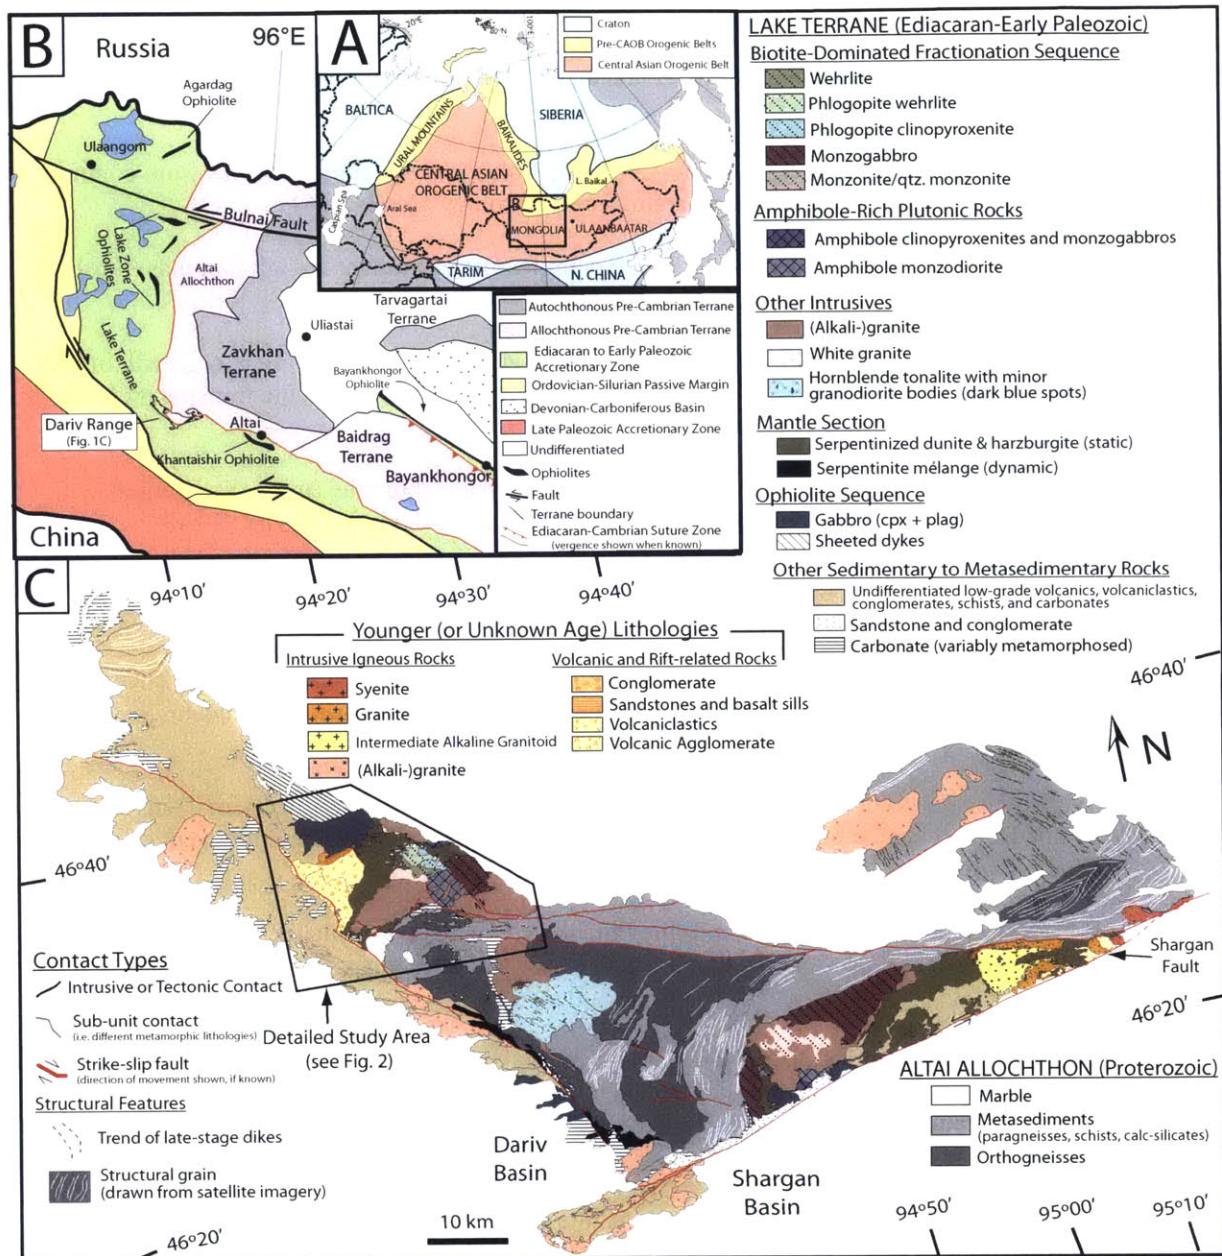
B

Russia

96°E

Agardag Ophiolite

Ulaangom

Bulnai Fault

Lake Zone Ophiolites

Altai Allochthon

Lake Terrane

Uliastai

Tarvagartai Terrane

Zavkhan Terrane

Bayankhongor Ophiolite

Dariv Range (Fig. 1C)

Altai

Khantaishir Ophiolite

Baidrag Terrane

Bayankhongor

China

A

20°E

100°E

Craton

Pre-CAOB Orogenic Belts

Central Asian Orogenic Belt

BALTICA

URAL MOUNTAINS

BAIKALIDES

SIBERIA

CENTRAL ASIAN OROGENIC BELT

L. Baikal

Caspian Sea

Aral Sea

B

MONGOLIA

ULAANBAATAR

TARIM

N. CHINA

Autochthonous Pre-Cambrian Terrane

Allochthonous Pre-Cambrian Terrane

Ediacaran to Early Paleozoic Accretionary Zone

Ordovician-Silurian Passive Margin

Devonian-Carboniferous Basin

Late Paleozoic Accretionary Zone

Undifferentiated

Ophiolites

Fault

Terrane boundary

Ediacaran-Cambrian Suture Zone (vergence shown when known)

LAKE TERRANE (Ediacaran-Early Paleozoic)

Biotite-Dominated Fractionation Sequence

Wehrlite

Phlogopite wehrlite

Phlogopite clinopyroxenite

Monzogabbro

Monzonite/qtz. monzonite

Amphibole-Rich Plutonic Rocks

Amphibole clinopyroxenites and monzogabbros

Amphibole monzodiorite

Other Intrusives

(Alkali-)granite

White granite

Hornblende tonalite with minor granodiorite bodies (dark blue spots)

Mantle Section

Serpentinized dunite & harzburgite (static)

Serpentinite mélange (dynamic)

Ophiolite Sequence

Gabbro (cpx + plag)

Sheeted dykes

Other Sedimentary to Metasedimentary Rocks

Undifferentiated low-grade volcanics, volcaniclastics, conglomerates, schists, and carbonates

Sandstone and conglomerate

Carbonate (variably metamorphosed)

C

94°10'

94°20'

94°30'

94°40'

Younger (or Unknown Age) Lithologies

Intrusive Igneous Rocks

Syenite

Granite

Intermediate Alkaline Granitoid

(Alkali-)granite

Volcanic and Rift-related Rocks

Conglomerate

Sandstones and basalt sills

Volcaniclastics

Volcanic Agglomerate

46°40'

N

46°40'

Shargan Fault

46°20'

Contact Types

Intrusive or Tectonic Contact

Sub-unit contact (i.e. different metamorphic lithologies)

Strike-slip fault (direction of movement shown, if known)

Structural Features

Trend of late-stage dikes

Structural grain (drawn from satellite imagery)

Detailed Study Area (see Fig. 2)

Dariv Basin

Shargan Basin

10 km

46°20'

94°50'

95°00'

95°10'

ALTAI ALLOCHTHON (Proterozoic)

Marble

Metasediments (paragneisses, schists, calc-silicates)

Orthogneisses